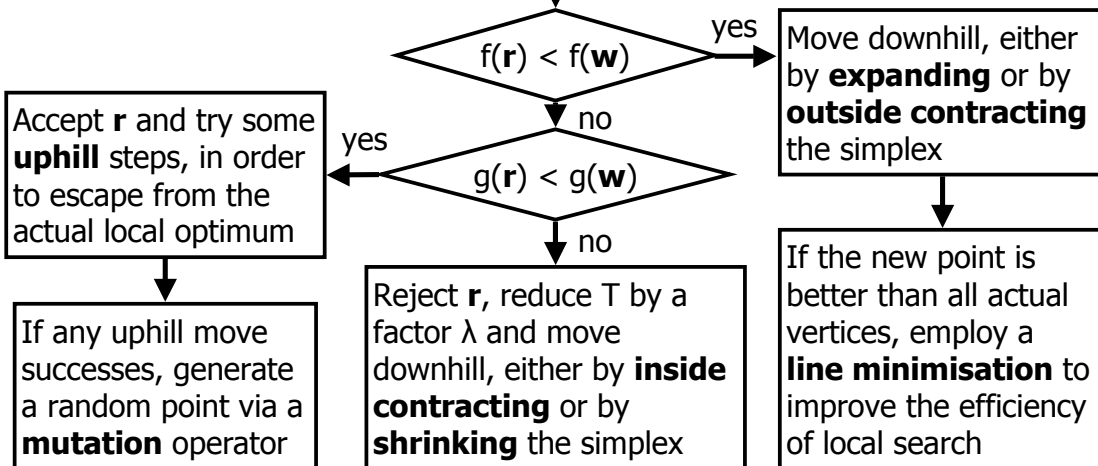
f(**r**) < f(**w**)

yes

Move downhill, either by **expanding** or by **outside contracting** the simplex

no

g(**r**) < g(**w**)

yes

Accept **r** and try some **uphill** steps, in order to escape from the actual local optimum

no

If any uphill move successes, generate a random point via a **mutation** operator

Reject **r**, reduce T by a factor λ and move downhill, either by **inside contracting** or by **shrinking** the simplex

If the new point is better than all actual vertices, employ a **line minimisation** to improve the efficiency of local search